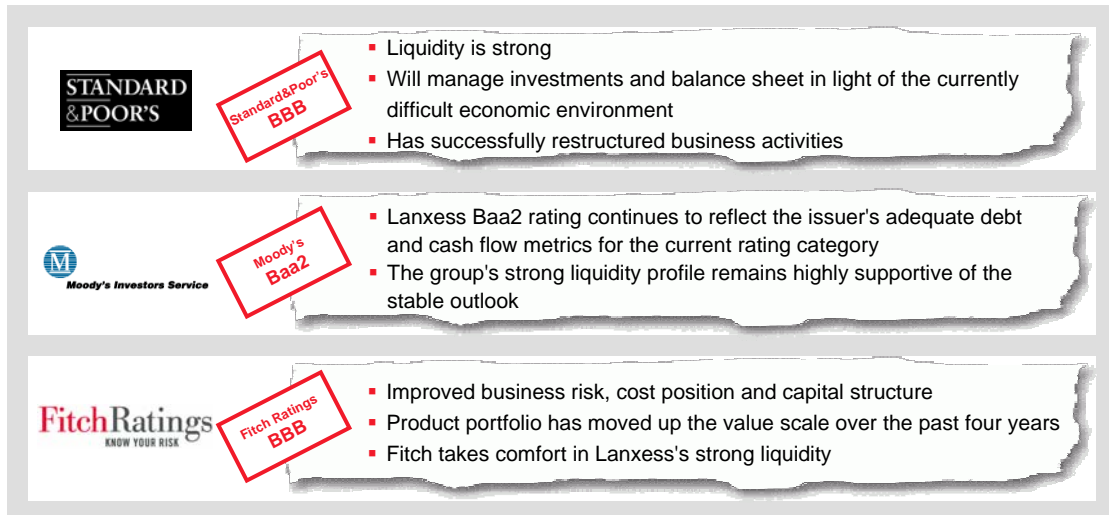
STANDARD &POOR'S

Standard&Poor's BBB

- Liquidity is strong
- Will manage investments and balance sheet in light of the currently difficult economic environment
- Has successfully restructured business activities

M Moody's Investors Service

Moody's Baa2

- Lanxess Baa2 rating continues to reflect the issuer's adequate debt and cash flow metrics for the current rating category
- The group's strong liquidity profile remains highly supportive of the stable outlook

FitchRatings KNOW YOUR RISK

Fitch Ratings BBB

- Improved business risk, cost position and capital structure
- Product portfolio has moved up the value scale over the past four years
- Fitch takes comfort in Lanxess's strong liquidity